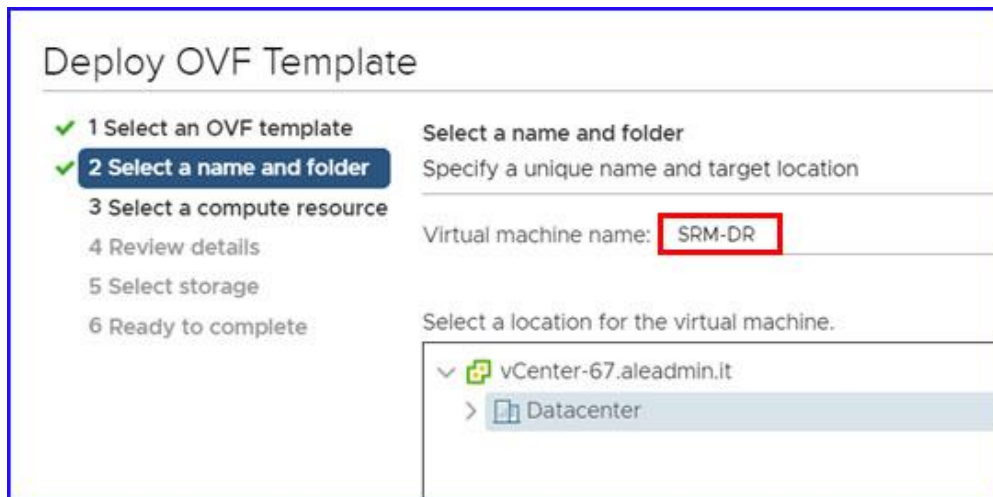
Deploy OVF Template

1 Select an OVF template
2 Select a name and folder
3 Select a compute resource
4 Review details
5 Select storage
6 Ready to complete

Select a name and folder
Specify a unique name and target location

Virtual machine name: SRM-DR

Select a location for the virtual machine.

vCenter-67.aleadmin.it
Datacenter